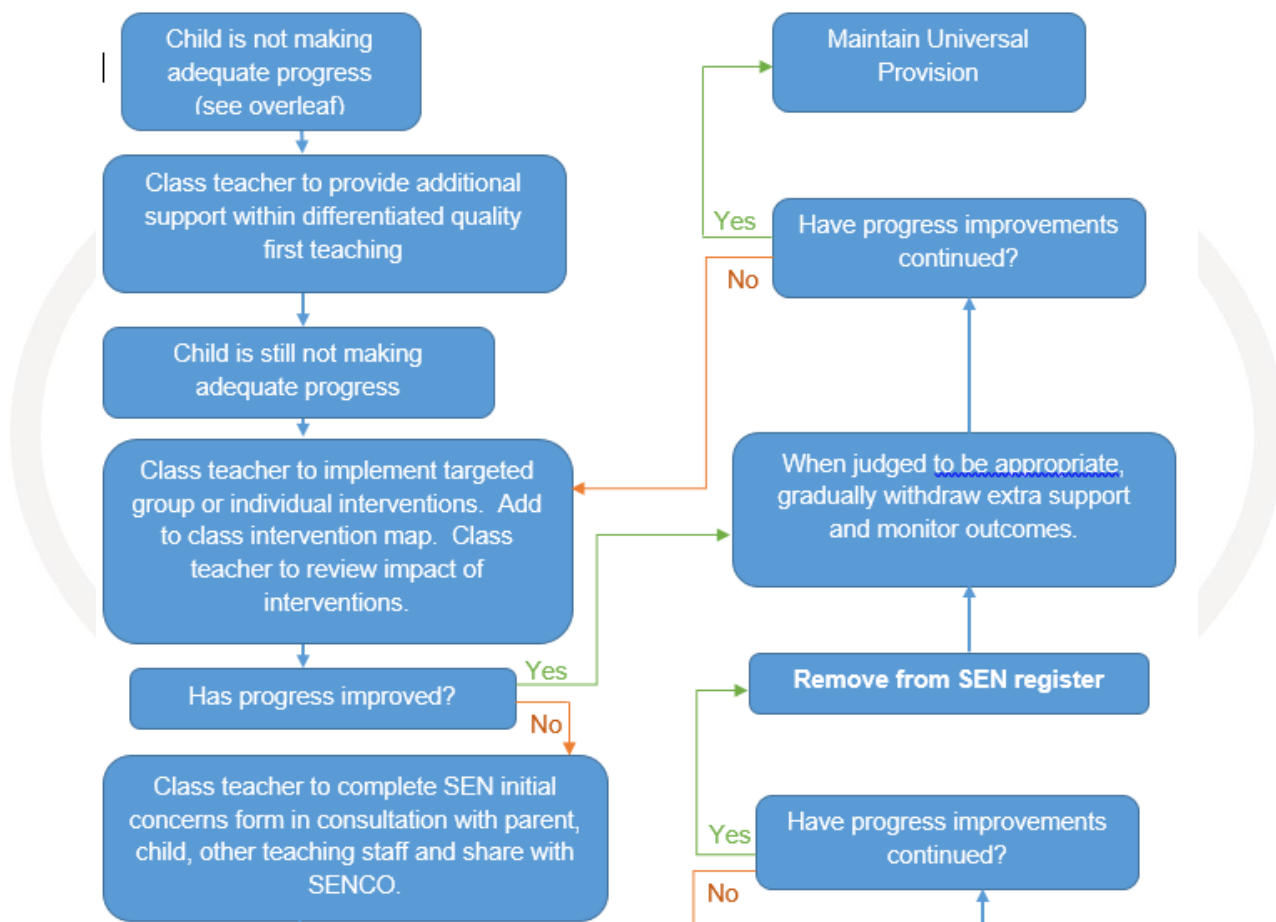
Child is not making adequate progress (see overleaf)

Class teacher to provide additional support within differentiated quality first teaching

Child is still not making adequate progress

Class teacher to implement targeted group or individual interventions. Add to class intervention map. Class teacher to review impact of interventions.

Has progress improved?

Yes

No

Class teacher to complete SEN initial concerns form in consultation with parent, child, other teaching staff and share with SENCO.

Maintain Universal Provision

Yes

Have progress improvements continued?

No

When judged to be appropriate, gradually withdraw extra support and monitor outcomes.

Remove from SEN register

Yes

Have progress improvements continued?

No